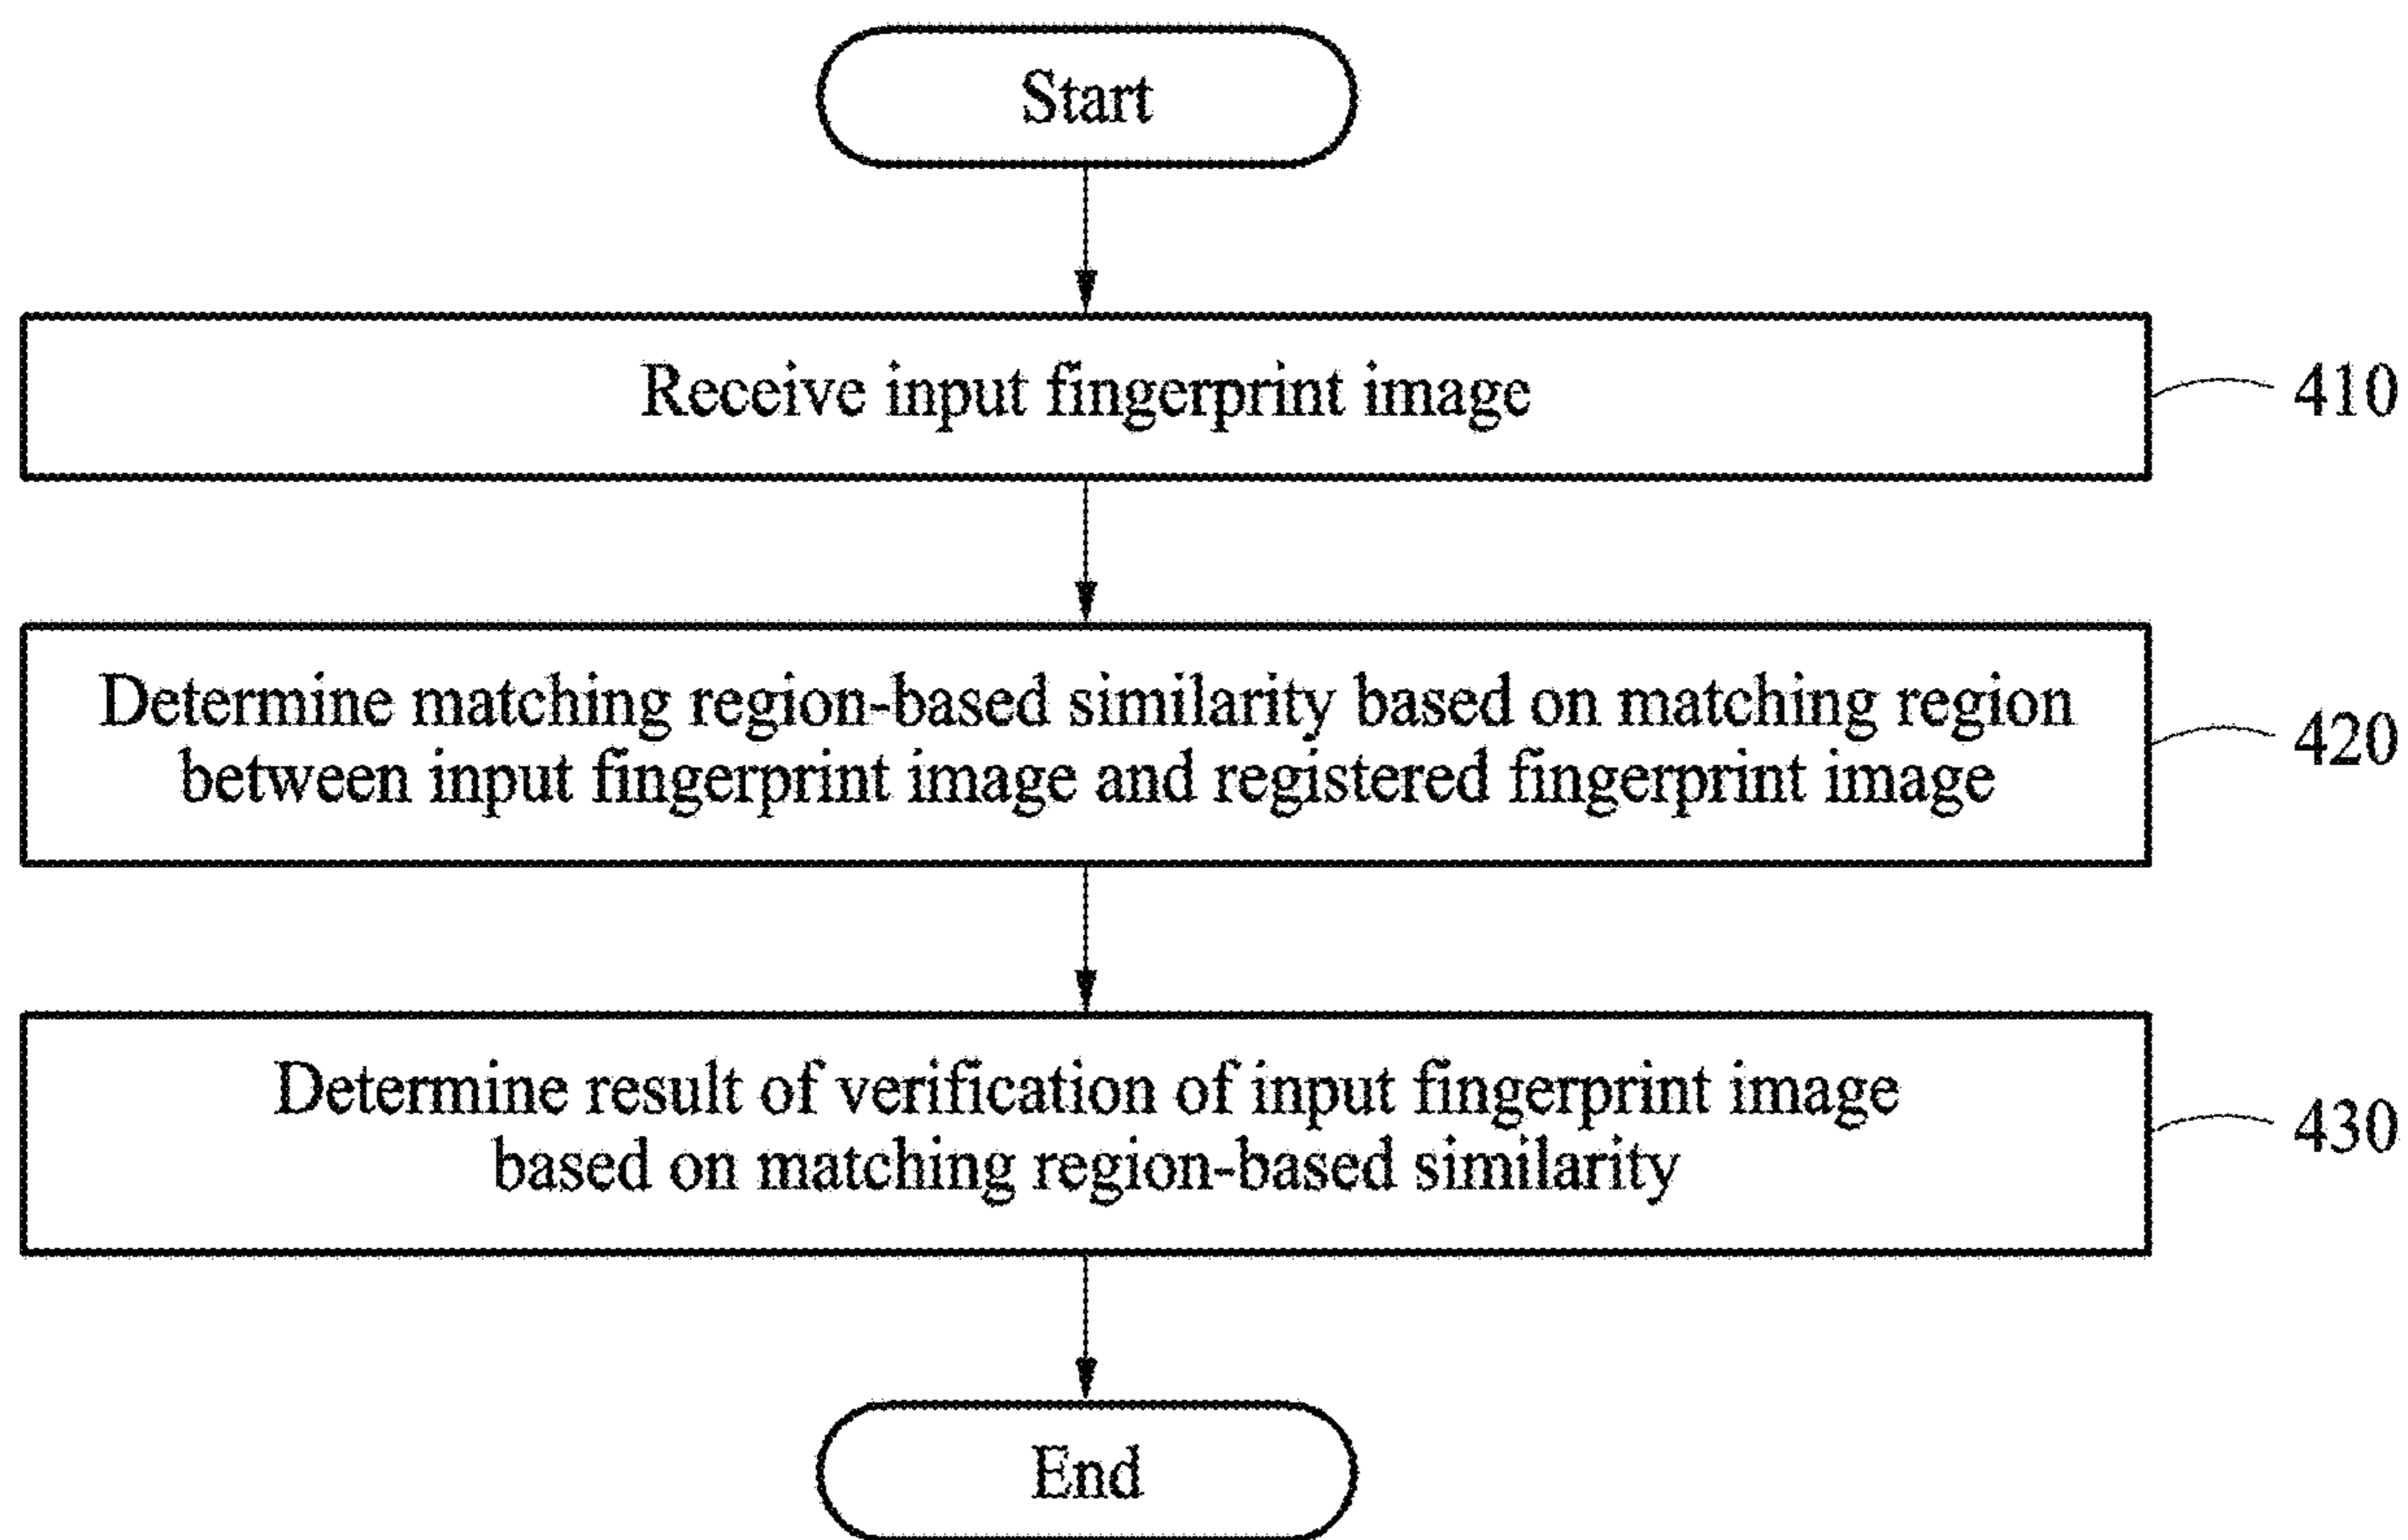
Start

Receive input fingerprint image

410

Determine matching region-based similarity based on matching region between input fingerprint image and registered fingerprint image

420

Determine result of verification of input fingerprint image based on matching region-based similarity

430

End